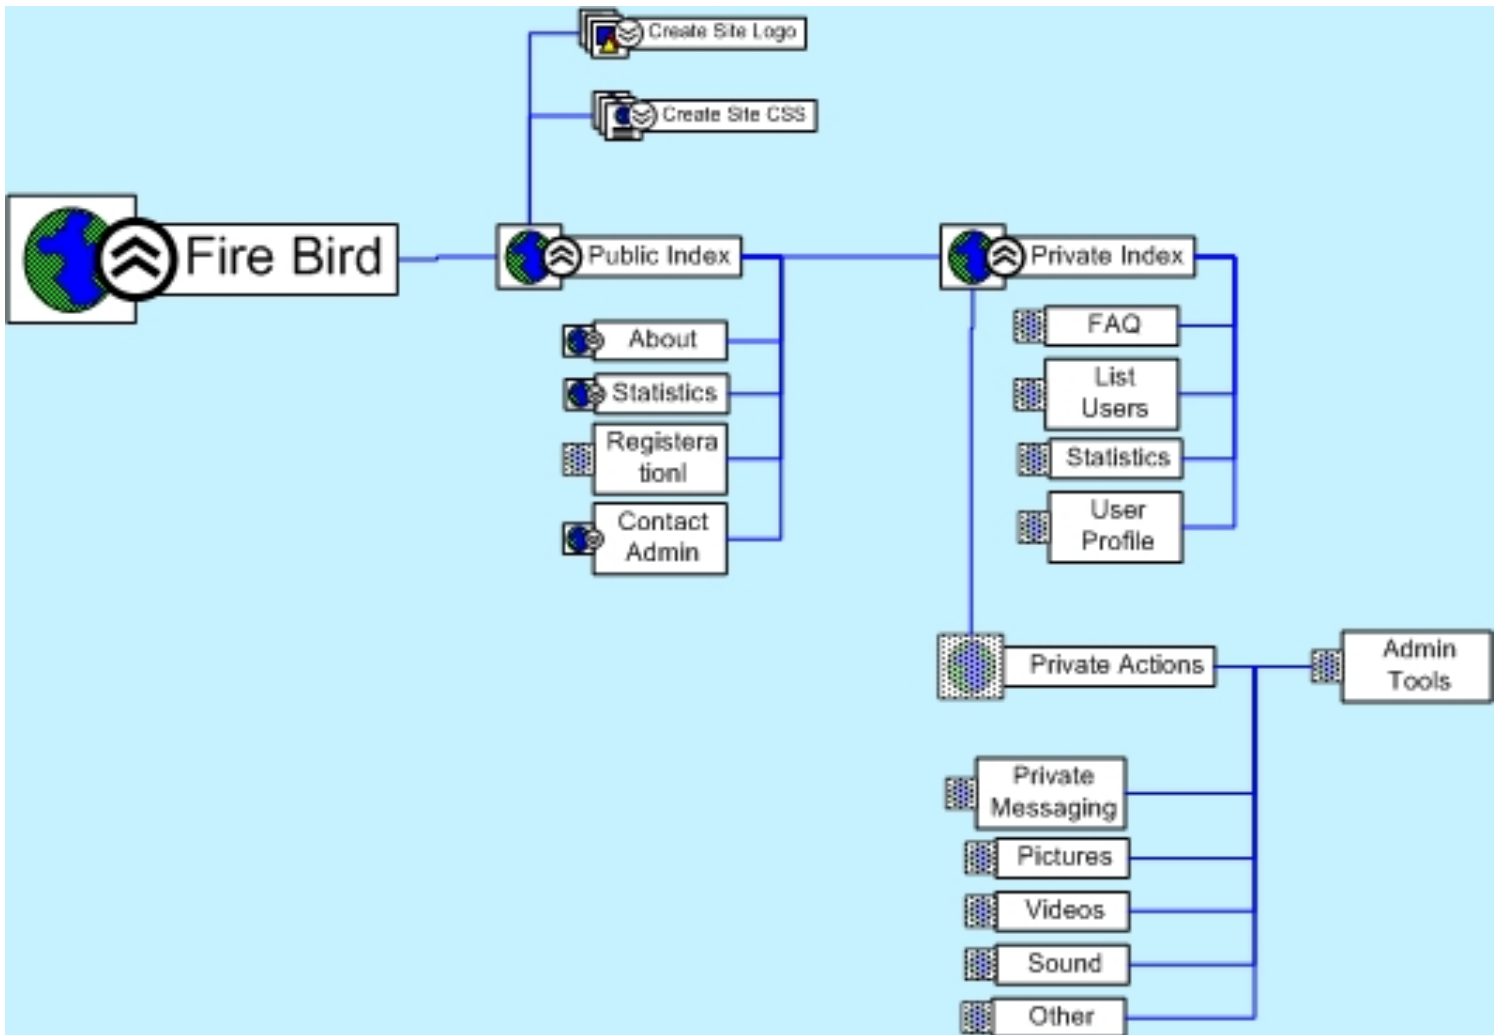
Create Site Logo

Create Site CSS

Fire Bird

Public Index

About

Statistics

Registeration!

Contact Admin

Private Index

FAQ

List Users

Statistics

User Profile

Private Actions

Admin Tools

Private Messaging

Pictures

Videos

Sound

Other